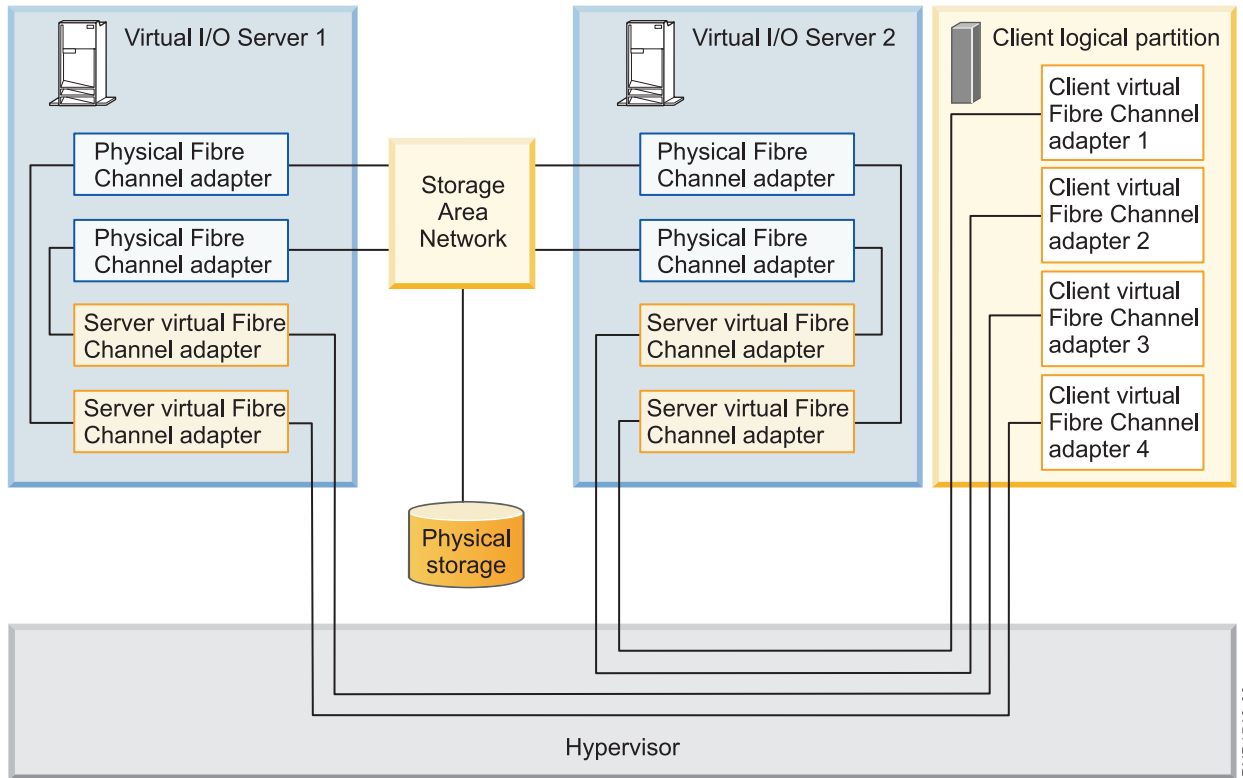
Virtual I/O Server 1

Physical Fibre Channel adapter

Physical Fibre Channel adapter

Server virtual Fibre Channel adapter

Server virtual Fibre Channel adapter

Storage Area Network

Physical storage

Virtual I/O Server 2

Physical Fibre Channel adapter

Physical Fibre Channel adapter

Server virtual Fibre Channel adapter

Server virtual Fibre Channel adapter

Client logical partition

Client virtual Fibre Channel adapter 1

Client virtual Fibre Channel adapter 2

Client virtual Fibre Channel adapter 3

Client virtual Fibre Channel adapter 4

Hypervisor